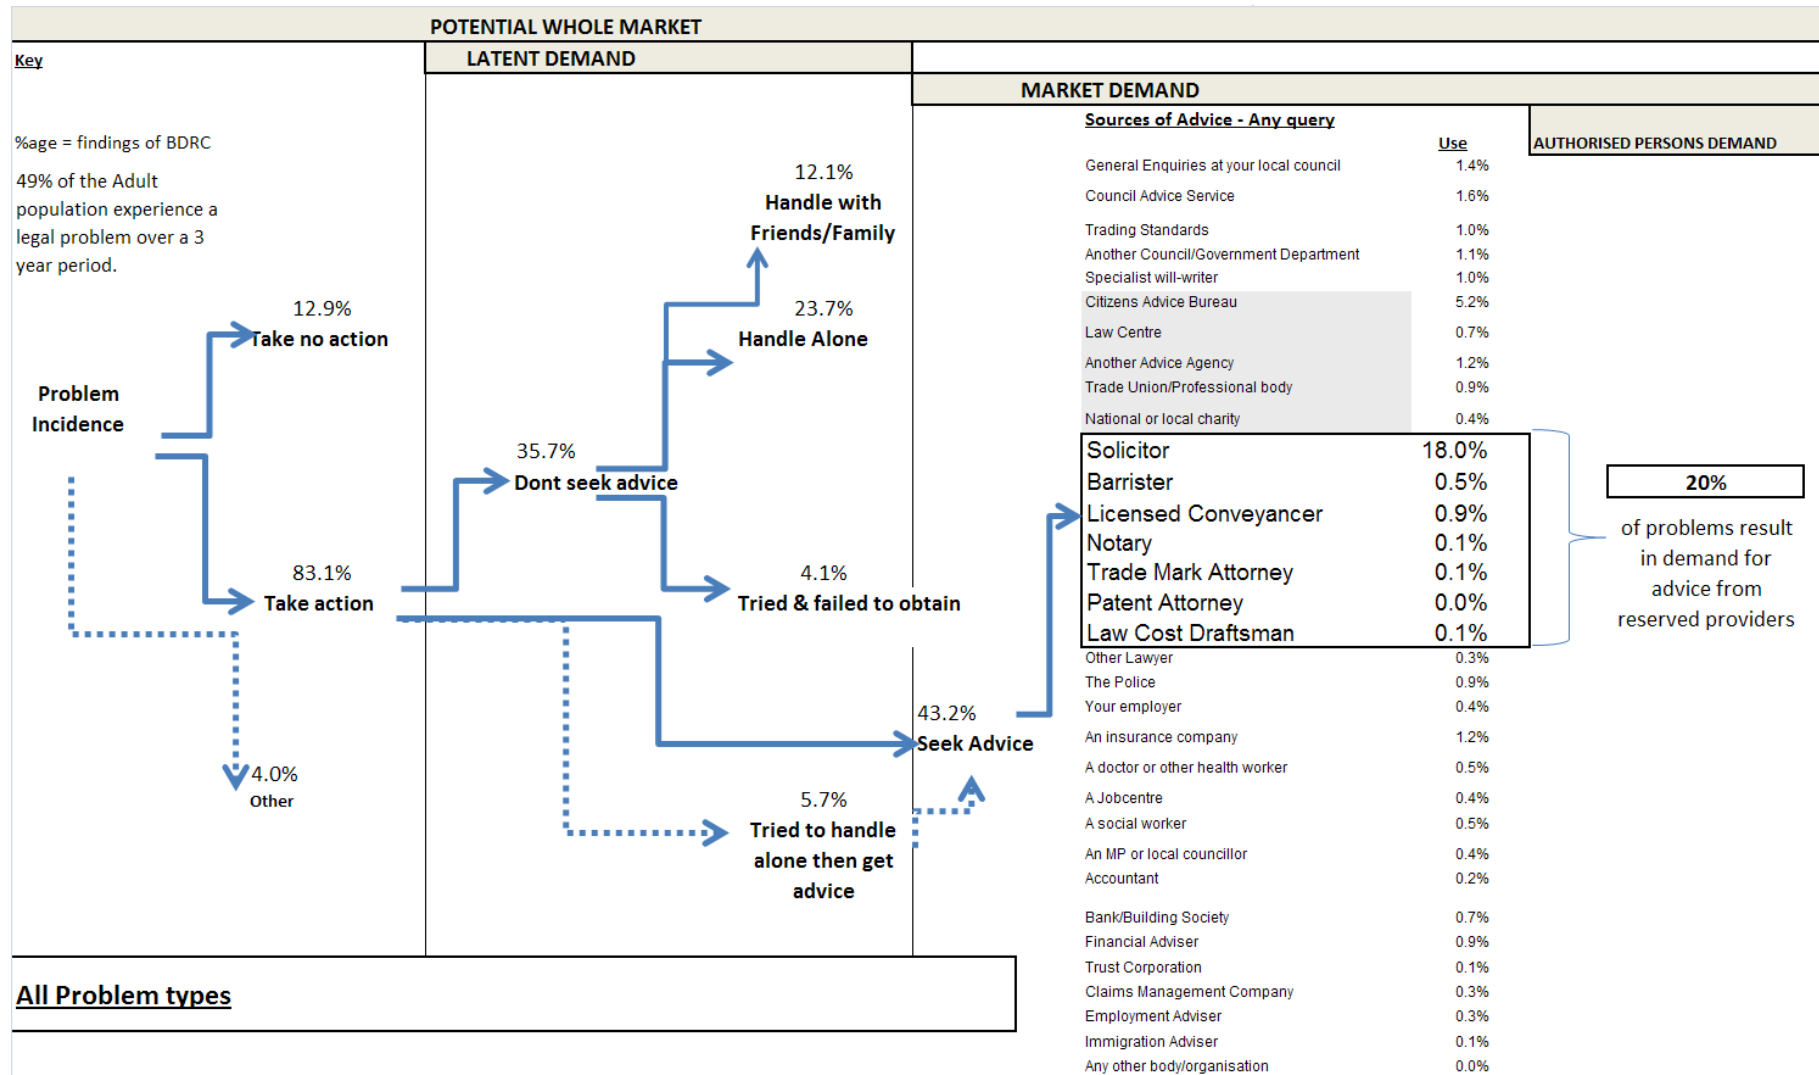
POTENTIAL WHOLE MARKET

LATENT DEMAND

MARKET DEMAND

Key

%age = findings of BDRC

49% of the Adult population experience a legal problem over a 3 year period.

Problem Incidence

12.9%
Take no action

83.1%
Take action

4.0%
Other

35.7%
Dont seek advice

12.1%
Handle with Friends/Family

23.7%
Handle Alone

4.1%
Tried & failed to obtain

5.7%
Tried to handle alone then get advice

43.2%
Seek Advice

Sources of Advice - Any query

| | Use |
|---|---|
| General Enquiries at your local council | 1.4% |
| Council Advice Service | 1.6% |
| Trading Standards | 1.0% |
| Another Council/Government Department | 1.1% |
| Specialist will-writer | 1.0% |
| Citizens Advice Bureau | 5.2% |
| Law Centre | 0.7% |
| Another Advice Agency | 1.2% |
| Trade Union/Professional body | 0.9% |
| National or local charity | 0.4% |
| Solicitor | 18.0% |
| Barrister | 0.5% |
| Licensed Conveyancer | 0.9% |
| Notary | 0.1% |
| Trade Mark Attorney | 0.1% |
| Patent Attorney | 0.0% |
| Law Cost Draftsman | 0.1% |
| Other Lawyer | 0.3% |
| The Police | 0.9% |
| Your employer | 0.4% |
| An insurance company | 1.2% |
| A doctor or other health worker | 0.5% |
| A Jobcentre | 0.4% |
| A social worker | 0.5% |
| An MP or local councillor | 0.4% |
| Accountant | 0.2% |
| Bank/Building Society | 0.7% |
| Financial Adviser | 0.9% |
| Trust Corporation | 0.1% |
| Claims Management Company | 0.3% |
| Employment Adviser | 0.3% |
| Immigration Adviser | 0.1% |
| Any other body/organisation | 0.0% |

AUTHORISED PERSONS DEMAND

20%
of problems result in demand for advice from reserved providers

All Problem types